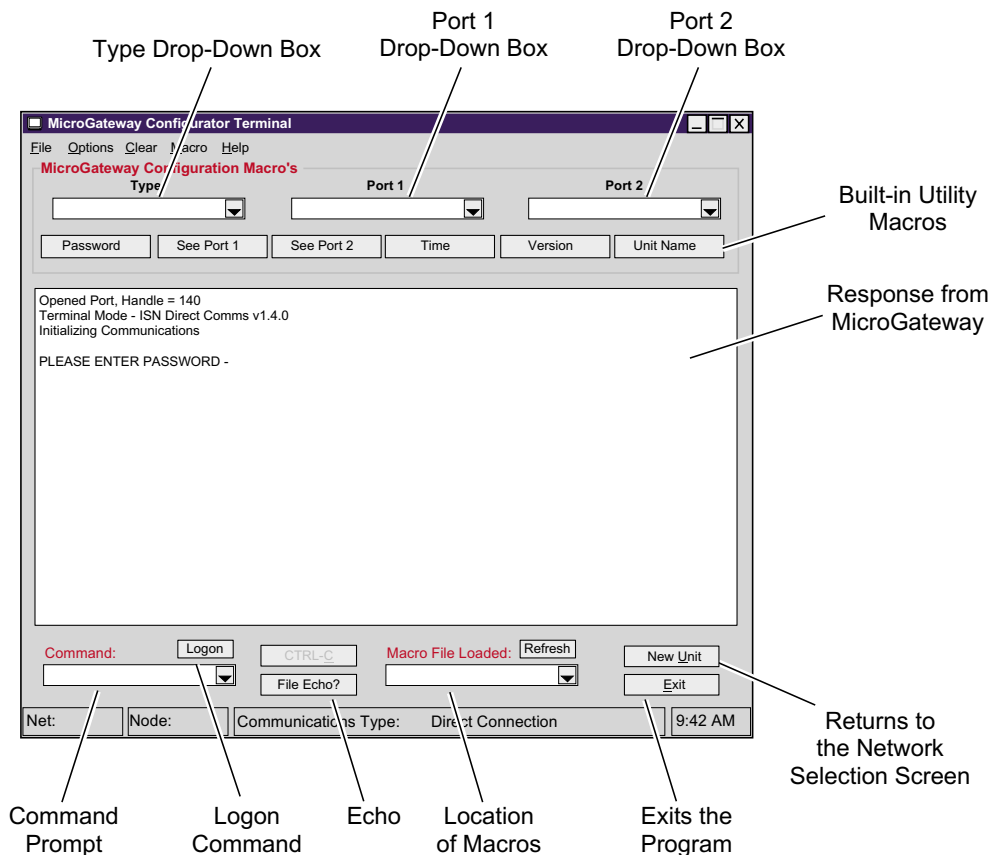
Type Drop-Down Box

Port 1
Drop-Down Box

Port 2
Drop-Down Box

MicroGateway Configurator Terminal

File Options Clear Macro Help

MicroGateway Configuration Macro's

Type

Port 1

Port 2

Built-in Utility Macros

Password | See Port 1 | See Port 2 | Time | Version | Unit Name

Response from MicroGateway

Opened Port, Handle = 140
Terminal Mode - ISN Direct Comms v1.4.0
Initializing Communications

PLEASE ENTER PASSWORD -

Command:

Logon

CTRL-C

File Echo?

Macro File Loaded:

Refresh

New Unit

Exit

Net:

Node:

Communications Type: Direct Connection

9:42 AM

Returns to the Network Selection Screen

Command Prompt

Logon Command

Echo

Location of Macros

Exits the Program